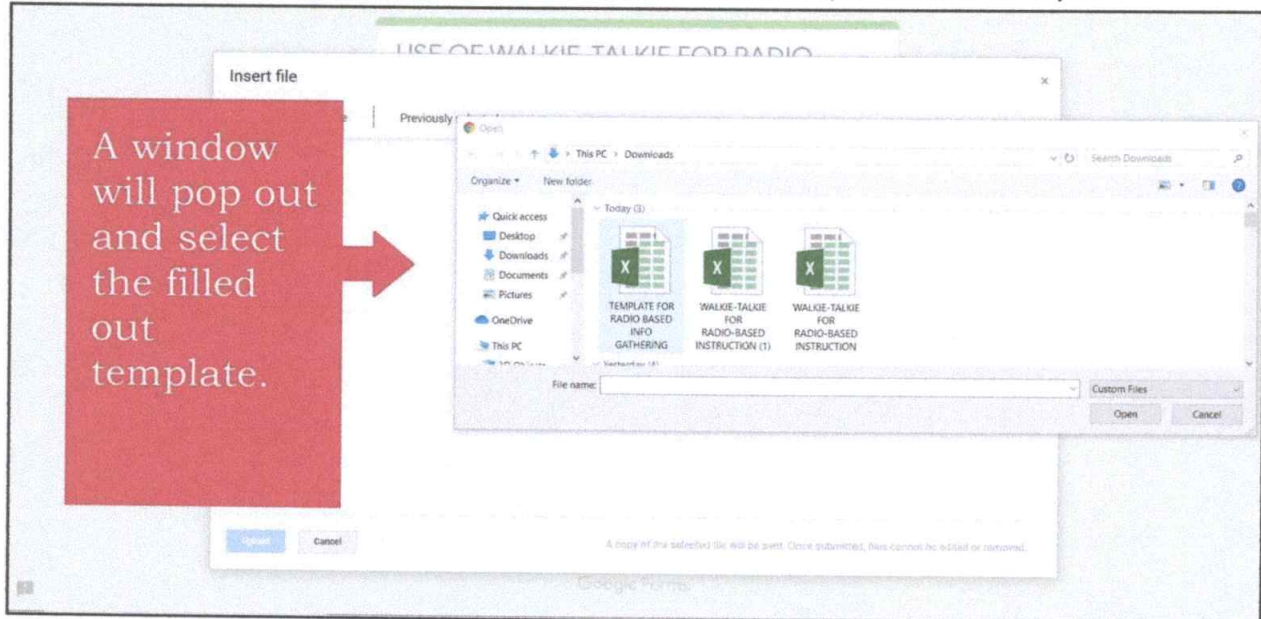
USE OF WALKIE-TALKIE FOR RADIO

Insert file

Previously

A window will pop out and select the filled out template.

Open

This PC > Downloads

Search Downloads

Organize ▾ New folder

Quick access
Desktop
Downloads
Documents
Pictures
OneDrive
This PC

Today (3)

TEMPLATE FOR RADIO BASED INFO GATHERING

WALKIE-TALKIE FOR RADIO-BASED INSTRUCTION (1)

WALKIE-TALKIE FOR RADIO-BASED INSTRUCTION

Yesterday (4)

File name:

Custom Files

Open

Cancel

Upload

Cancel

A copy of the selected file will be sent. Once submitted, files cannot be edited or removed.

Google Forms